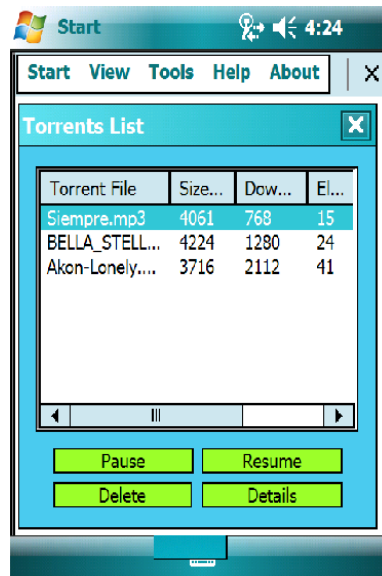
Start 4:24

Start View Tools Help About X

Torrents List

| Torrent File | Size... | Dow... | El... |
|---|---|---|---|
| Siempre.mp3 | 4061 | 768 | 15 |
| BELLA_STELL... | 4224 | 1280 | 24 |
| Akon-Lonely.... | 3716 | 2112 | 41 |

Pause Resume
Delete Details